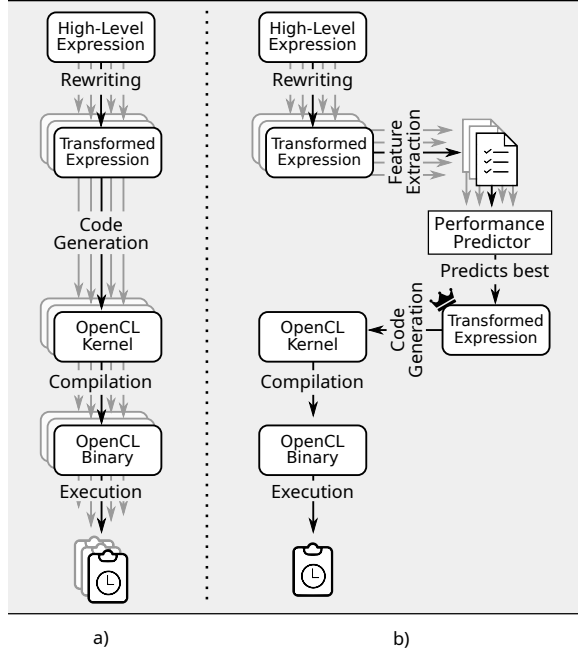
High-Level Expression

Rewriting

Transformed Expression

Code Generation

OpenCL Kernel

Compilation

OpenCL Binary

Execution

High-Level Expression

Rewriting

Transformed Expression

Feature Extraction

Performance Predictor

Predicts best

Transformed Expression

Code Generation

OpenCL Kernel

Compilation

OpenCL Binary

Execution

a)

b)